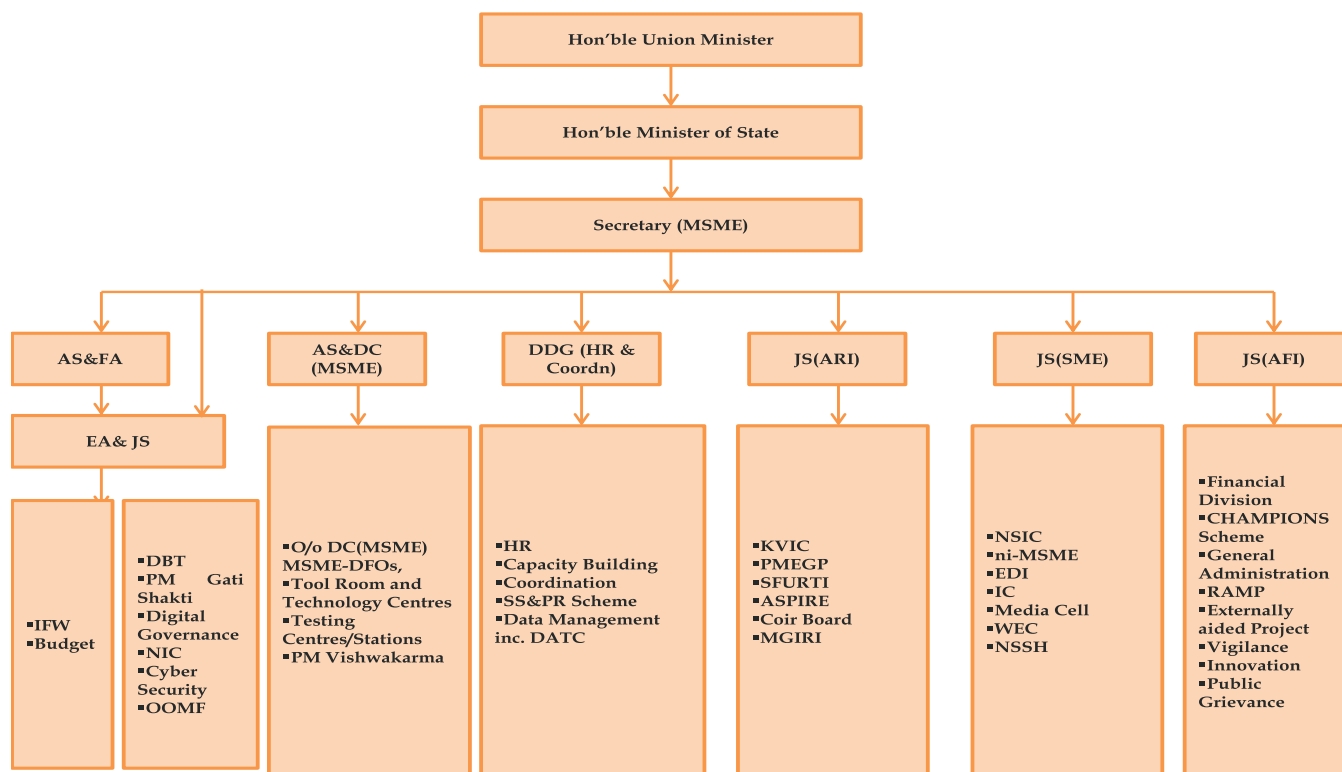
Hon'ble Union Minister

Hon'ble Minister of State

Secretary (MSME)

AS&FA

EA& JS

▪IFW
▪Budget

▪DBT
▪PM Gati Shakti
▪Digital Governance
▪NIC
▪Cyber Security
▪OOMF

AS&DC (MSME)

▪O/o DC(MSME) MSME-DFOs,
▪Tool Room and Technology Centres
▪Testing Centres/Stations
▪PM Vishwakarma

DDG (HR & Coordn)

▪HR
▪Capacity Building
▪Coordination
▪SS&PR Scheme
▪Data Management inc. DATC

JS(ARI)

▪KVIC
▪PMEGP
▪SFURTI
▪ASPIRE
▪Coir Board
▪MGIRI

JS(SME)

▪NSIC
▪ni-MSME
▪EDI
▪IC
▪Media Cell
▪WEC
▪NSSH

JS(AFI)

▪Financial Division
▪CHAMPIONS Scheme
▪General Administration
▪RAMP
▪Externally aided Project
▪Vigilance
▪Innovation
▪Public Grievance